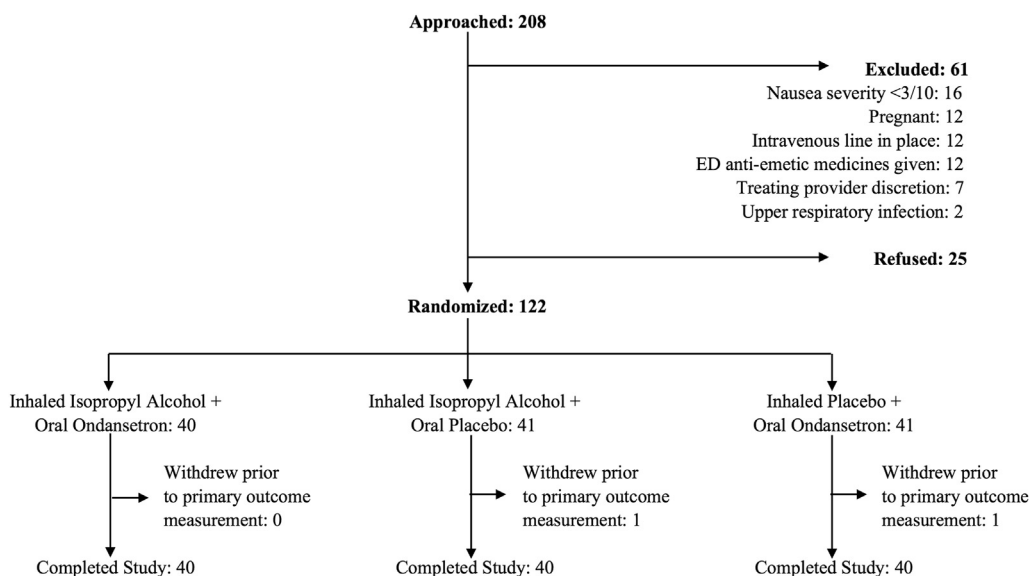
Approached: 208

Excluded: 61
Nausea severity <3/10: 16
Pregnant: 12
Intravenous line in place: 12
ED anti-emetic medicines given: 12
Treating provider discretion: 7
Upper respiratory infection: 2

Refused: 25

Randomized: 122

Inhaled Isopropyl Alcohol + Oral Ondansetron: 40

Withdrew prior to primary outcome measurement: 0

Completed Study: 40

Inhaled Isopropyl Alcohol + Oral Placebo: 41

Withdrew prior to primary outcome measurement: 1

Completed Study: 40

Inhaled Placebo + Oral Ondansetron: 41

Withdrew prior to primary outcome measurement: 1

Completed Study: 40